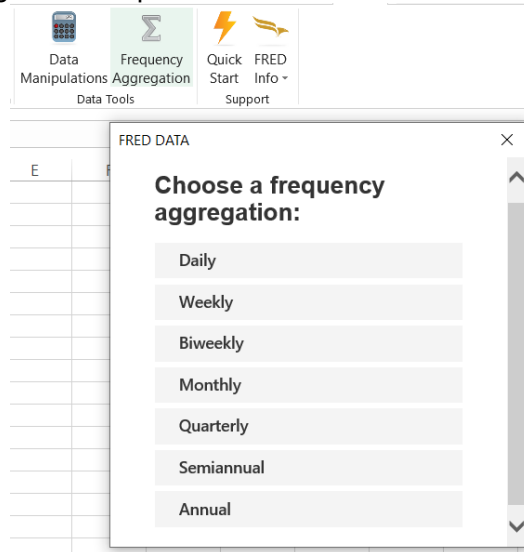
Data Manipulations

Frequency Aggregation

Data Tools

Quick Start

FRED Info

Support

E

F

FRED DATA

×

Choose a frequency aggregation:

Daily

Weekly

Biweekly

Monthly

Quarterly

Semiannual

Annual